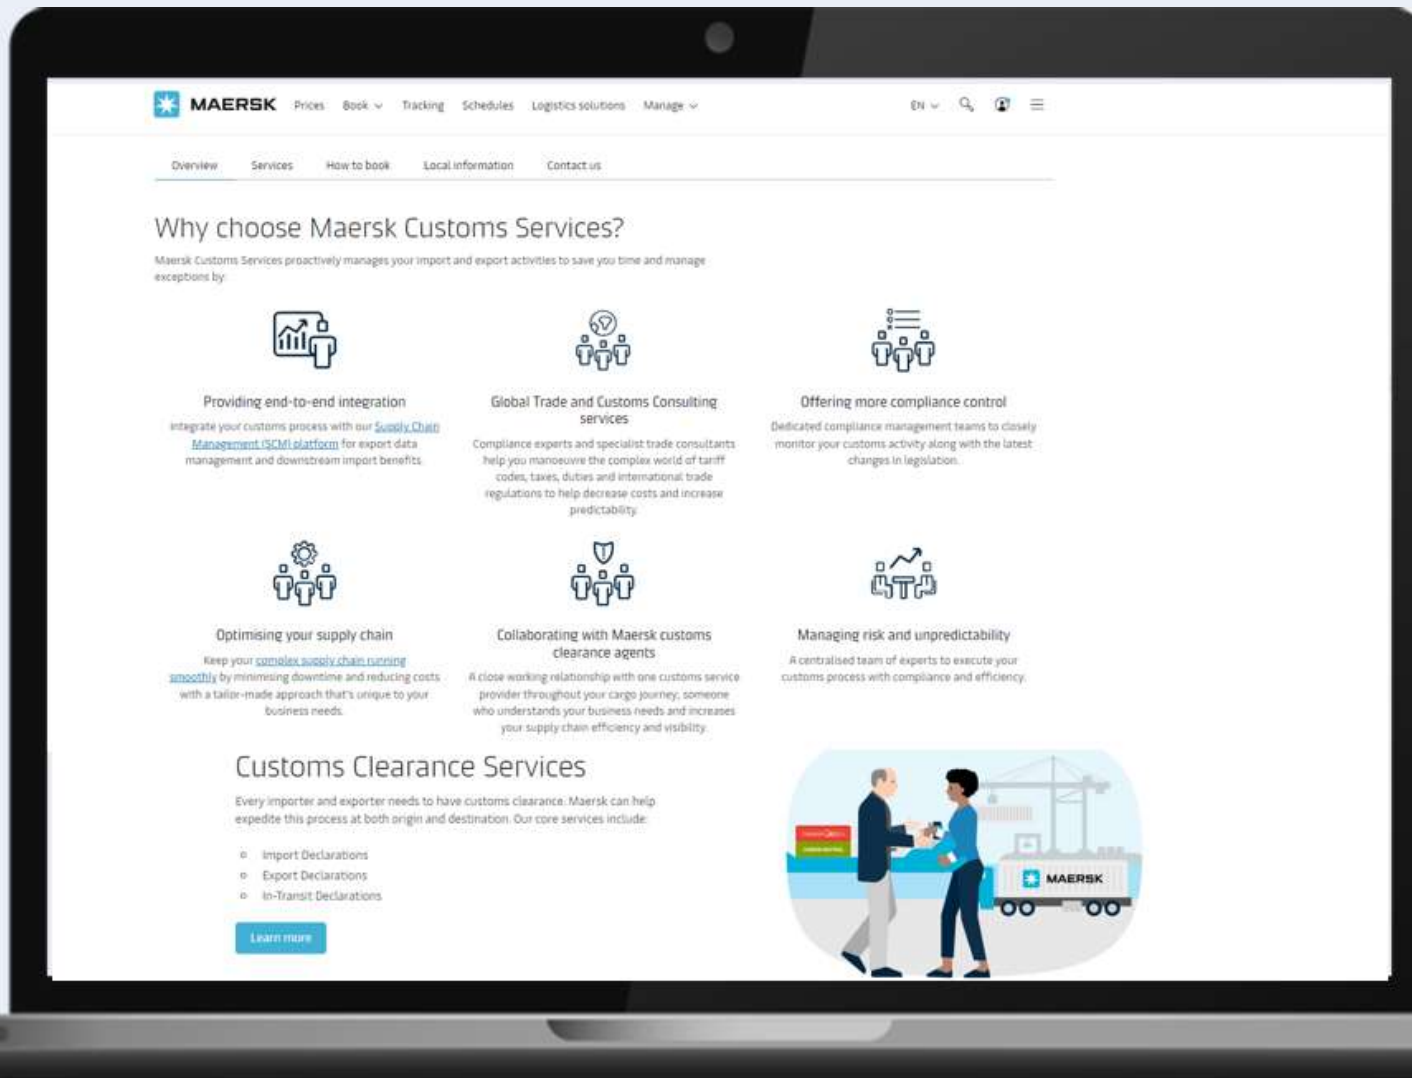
MAERSK Prices Book Tracking Schedules Logistics solutions Manage EN

Overview Services How to book Local information Contact us

Why choose Maersk Customs Services?

Maersk Customs Services proactively manages your import and export activities to save you time and manage exceptions by:

Providing end-to-end integration

Integrate your customs process with our Supply Chain Management (SCM) platform for export data management and downstream import benefits.

Global Trade and Customs Consulting services

Compliance experts and specialist trade consultants help you manoeuvre the complex world of tariff codes, taxes, duties and international trade regulations to help decrease costs and increase predictability.

Offering more compliance control

Dedicated compliance management teams to closely monitor your customs activity along with the latest changes in legislation.

Optimising your supply chain

Keep your complex supply chain running smoothly by minimising downtime and reducing costs with a tailor-made approach that's unique to your business needs.

Collaborating with Maersk customs clearance agents

A close working relationship with one customs service provider throughout your cargo journey; someone who understands your business needs and increases your supply chain efficiency and visibility.

Managing risk and unpredictability

A centralised team of experts to execute your customs process with compliance and efficiency.

Customs Clearance Services

Every importer and exporter needs to have customs clearance. Maersk can help expedite this process at both origin and destination. Our core services include:

- Import Declarations
- Export Declarations
- In-Transit Declarations

Learn more

MAERSK